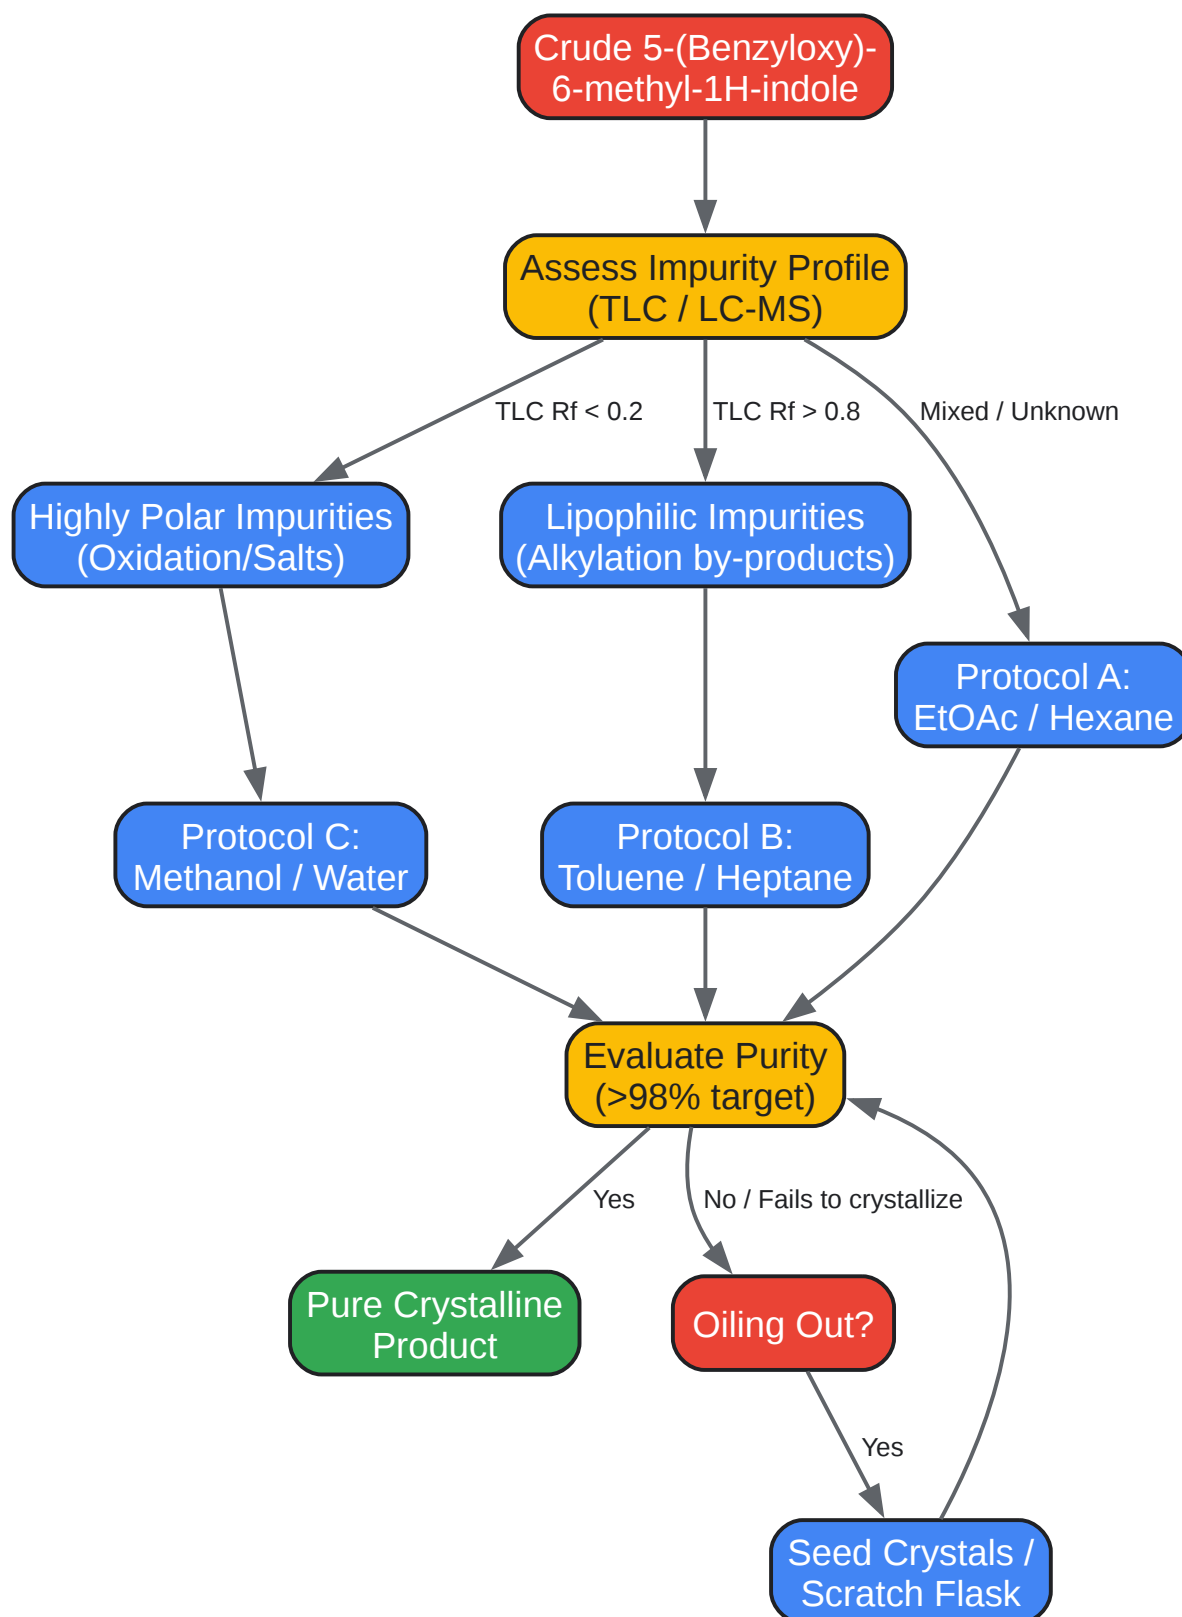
Crude 5-(Benzyloxy)-6-methyl-1H-indole

Assess Impurity Profile (TLC / LC-MS)

TLC Rf < 0.2

TLC Rf > 0.8

Mixed / Unknown

Highly Polar Impurities (Oxidation/Salts)

Lipophilic Impurities (Alkylation by-products)

Protocol A: EtOAc / Hexane

Protocol C: Methanol / Water

Protocol B: Toluene / Heptane

Evaluate Purity (>98% target)

Yes

No / Fails to crystallize

Pure Crystalline Product

Oiling Out?

Yes

Seed Crystals / Scratch Flask